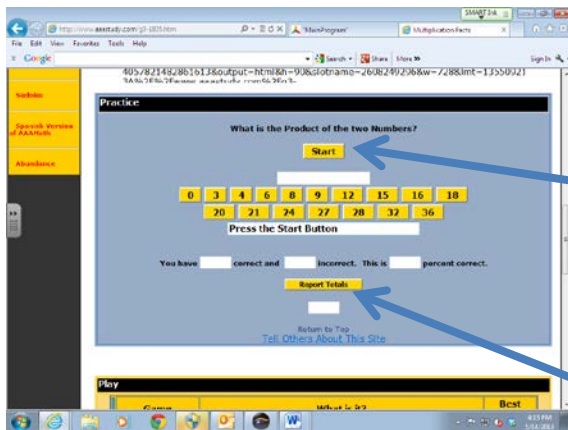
SMART Ink
http://www.aaastudy.com/g3-1805.htm
"MainProgram"
Multiplication Facts
File Edit View Favorites Tools Help
Google
Search
Share
More »
Sign In
405782148286161&output=html&h=90&slotname=2608249296&w=728&lmt=1355032
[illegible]
Sudoku
Spanish Version of AAAMath
Abundance
Practice
What is the Product of the two Numbers?
Start
0
3
4
6
8
9
12
15
16
18
20
21
24
27
28
32
36
Press the Start Button
You have correct and incorrect. This is percent correct.
Report Totals
Return to Top
Tell Others About This Site
Play
Game
What is it?
Best
4:13 PM
5/14/2013